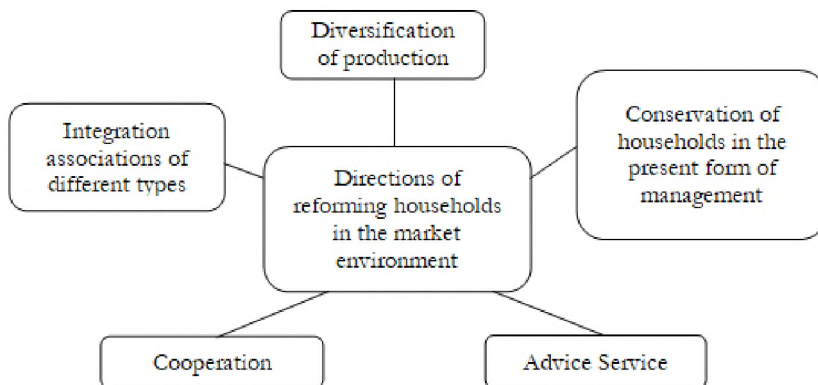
Diversification of production

Integration associations of different types

Directions of reforming households in the market environment

Conservation of households in the present form of management

Cooperation

Advice Service